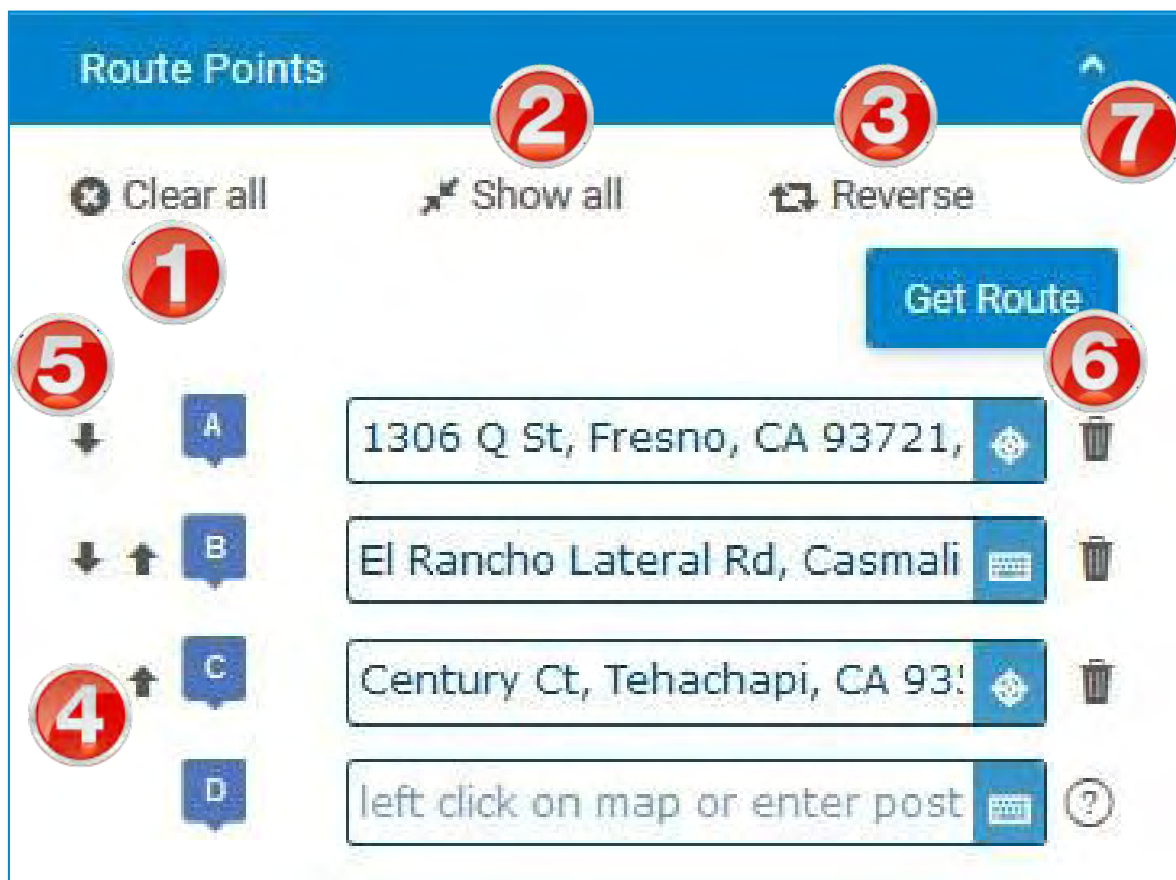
Route Points

2 3 7

Clear all Show all Reverse

1

Get Route

5 6

A 1306 Q St, Fresno, CA 93721,

B El Rancho Lateral Rd, Casmali

C Century Ct, Tehachapi, CA 93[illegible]

4

D left click on map or enter post

?